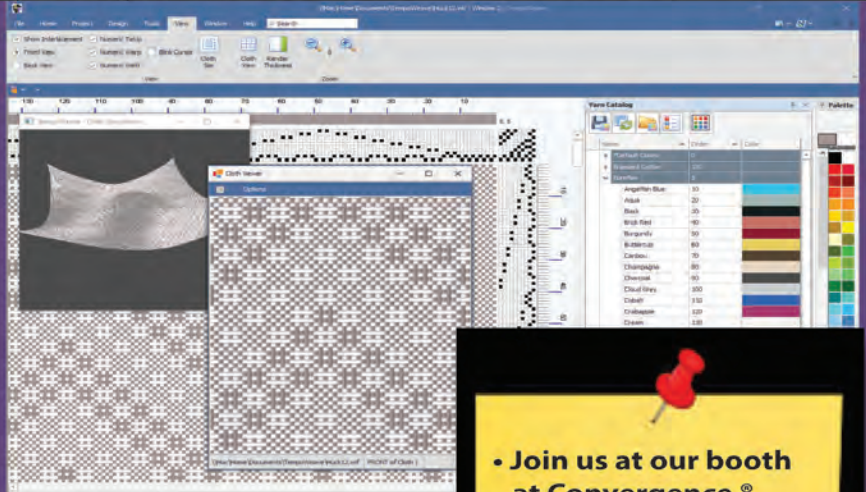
File Home Project Design Tools View Window Help Search

Show Interlacement
Front View
Back View
Numeric Tieup
Numeric Warp
Numeric Weft
Blink Cursor
Cloth Sim
Cloth View
Render Thickness
View
Zoom

Yarn Catalog

Palette

Cloth Viewer
Options

| Name | Order | Color |
|---|---|---|
| Default Colors | 0 | |
| Harvest Cotton | 10 | |
| Rainbow | 0 | |
| Angelfish Blue | 10 | |
| Aqua | 20 | |
| Black | 30 | |
| Brick Red | 40 | |
| Burgundy | 50 | |
| Buttercup | 60 | |
| Cardinal | 70 | |
| Champagne | 80 | |
| Charcoal | 90 | |
| Cloud Grey | 100 | |
| Cobalt | 110 | |
| Crabapple | 120 | |
| Cream | 130 | |

• Join us at our booth at Convergence ®